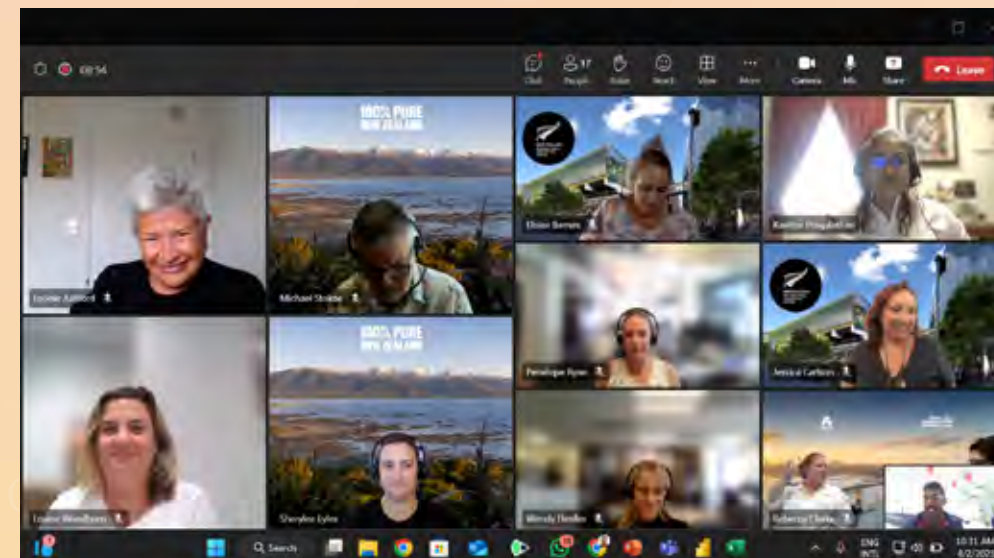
68:54

Chat People 17 Raise React View More Camera Mic Share Leave

100% PURE NEW ZEALAND

Louise Ashford

Michael Stone

Elisha Barnes

Kaeline Pengelly

Penelope Ryan

Jessica Carlson

100% PURE NEW ZEALAND

Louise Woodburn

Sheryline Lyles

Wendy Hendler

Rebecca Clarke

Search

ENG INTL

10:31 AM
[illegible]